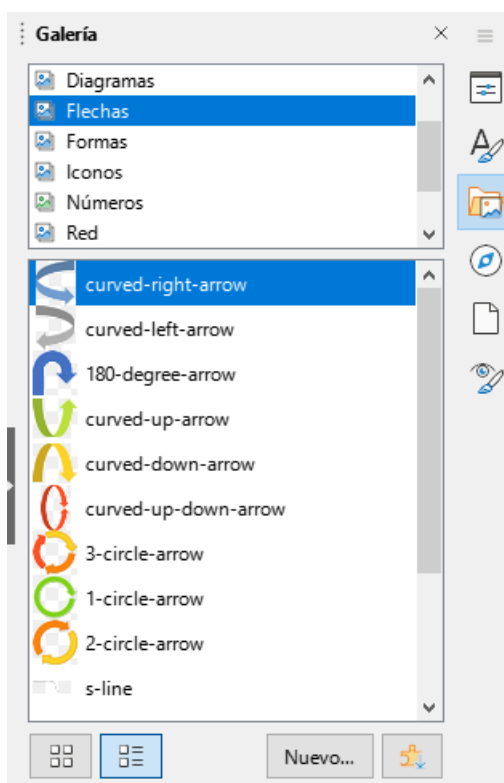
Galería

Diagramas
Flechas
Formas
Iconos
Números
Red

curved-right-arrow
curved-left-arrow
180-degree-arrow
curved-up-arrow
curved-down-arrow
curved-up-down-arrow
3-circle-arrow
1-circle-arrow
2-circle-arrow
s-line

Nuevo...